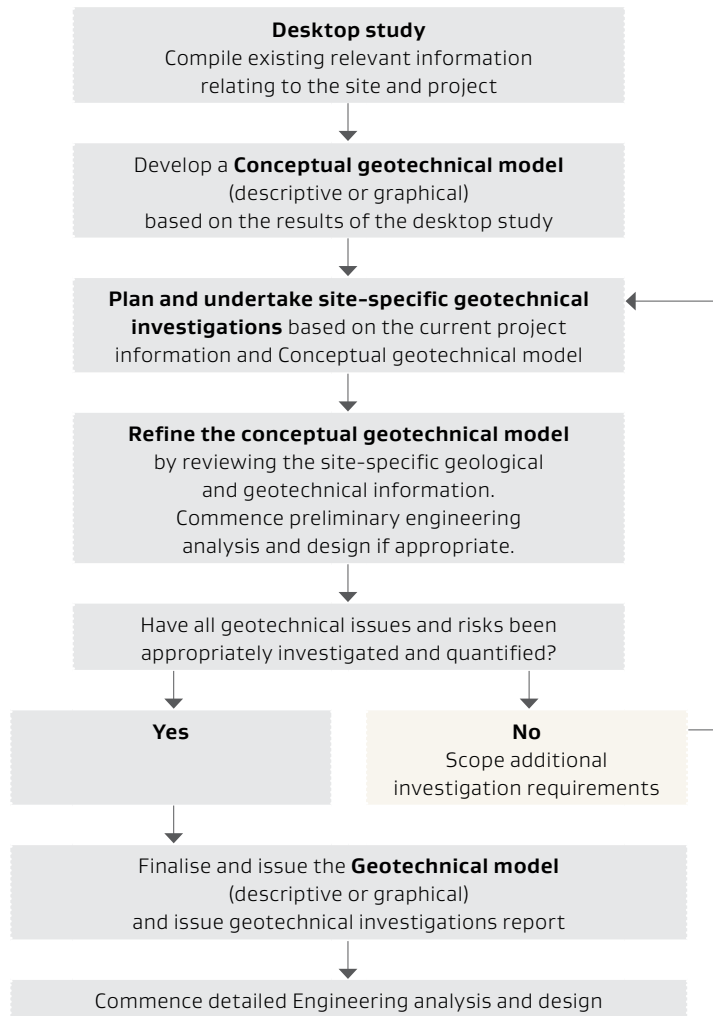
**Desktop study**
Compile existing relevant information relating to the site and project

Develop a **Conceptual geotechnical model** (descriptive or graphical) based on the results of the desktop study

**Plan and undertake site-specific geotechnical investigations** based on the current project information and Conceptual geotechnical model

**Refine the conceptual geotechnical model** by reviewing the site-specific geological and geotechnical information. Commence preliminary engineering analysis and design if appropriate.

Have all geotechnical issues and risks been appropriately investigated and quantified?

**Yes**

**No**
Scope additional investigation requirements

Finalise and issue the **Geotechnical model** (descriptive or graphical) and issue geotechnical investigations report

Commence detailed Engineering analysis and design